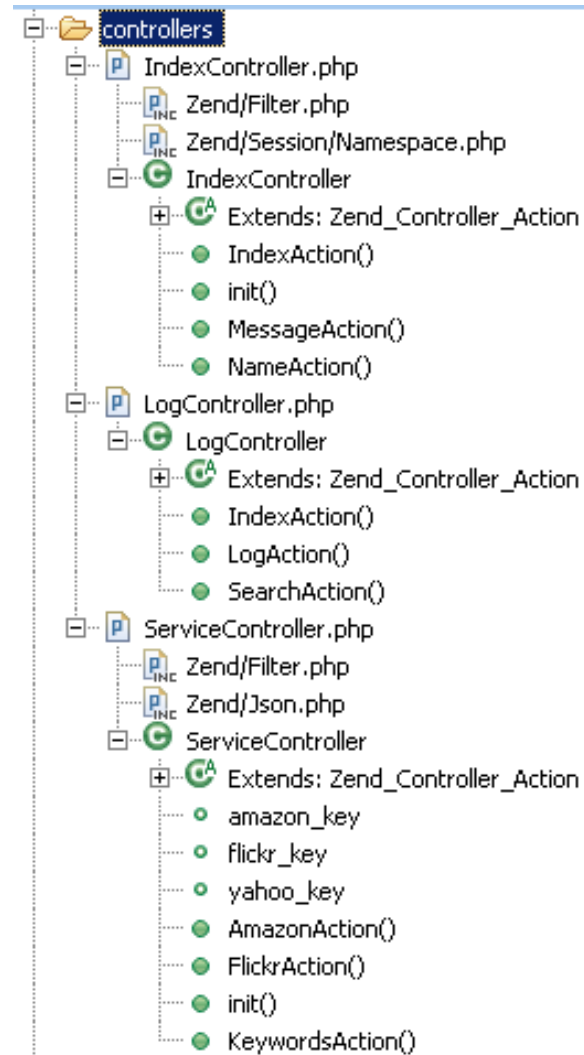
controllers
IndexController.php
Zend/Filter.php
Zend/Session/Namespace.php
IndexController
Extends: Zend_Controller_Action
IndexAction()
init()
MessageAction()
NameAction()
LogController.php
LogController
Extends: Zend_Controller_Action
IndexAction()
LogAction()
SearchAction()
ServiceController.php
Zend/Filter.php
Zend/Json.php
ServiceController
Extends: Zend_Controller_Action
amazon_key
flickr_key
yahoo_key
AmazonAction()
FlickrAction()
init()
KeywordsAction()